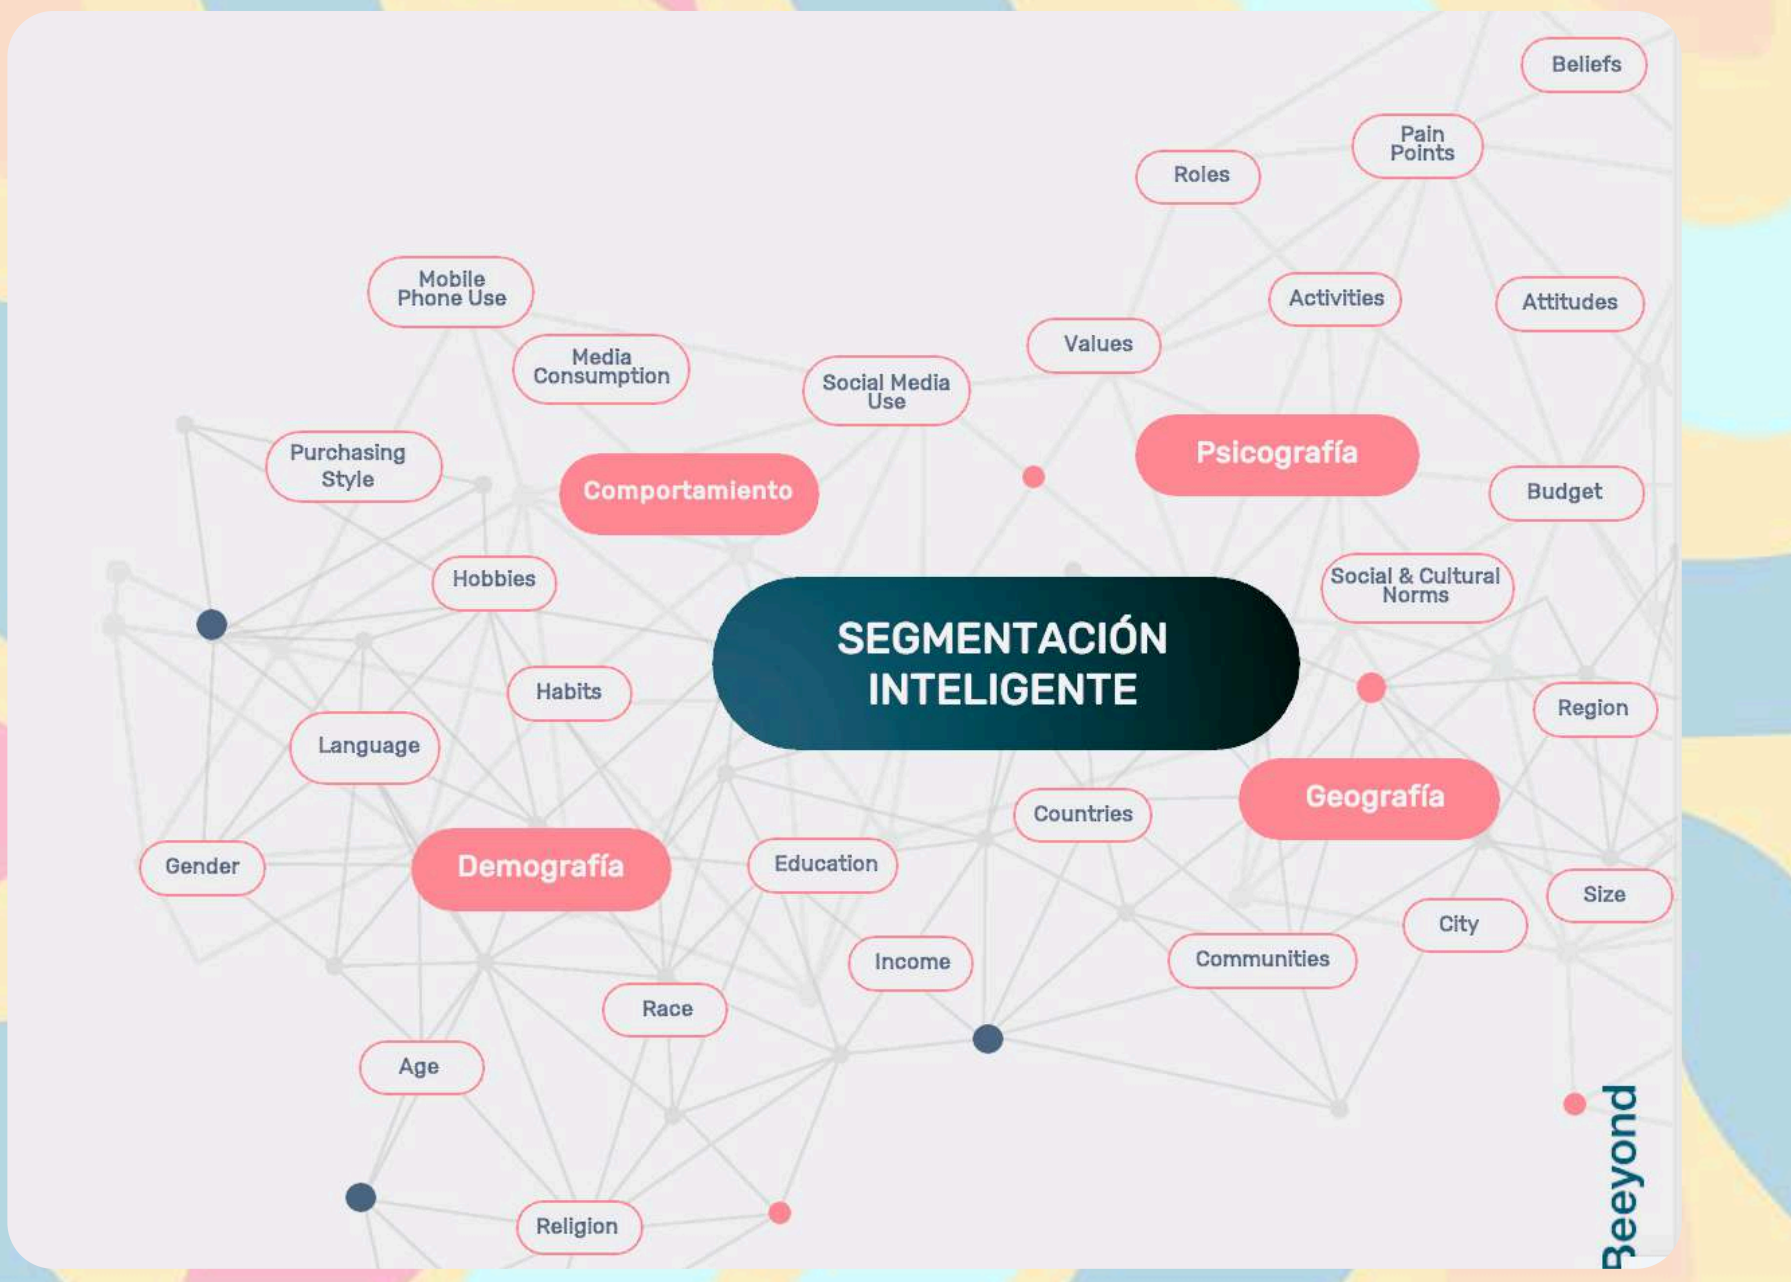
SEGMENTACIÓN INTELIGENTE

Comportamiento

Mobile Phone Use

Media Consumption

Social Media Use

Purchasing Style

Hobbies

Habits

Psicografía

Beliefs

Pain Points

Roles

Activities

Attitudes

Values

Budget

Social & Cultural Norms

Geografía

Region

Countries

Size

City

Communities

Demografía

Language

Gender

Education

Income

Race

Age

Religion

Beeyond